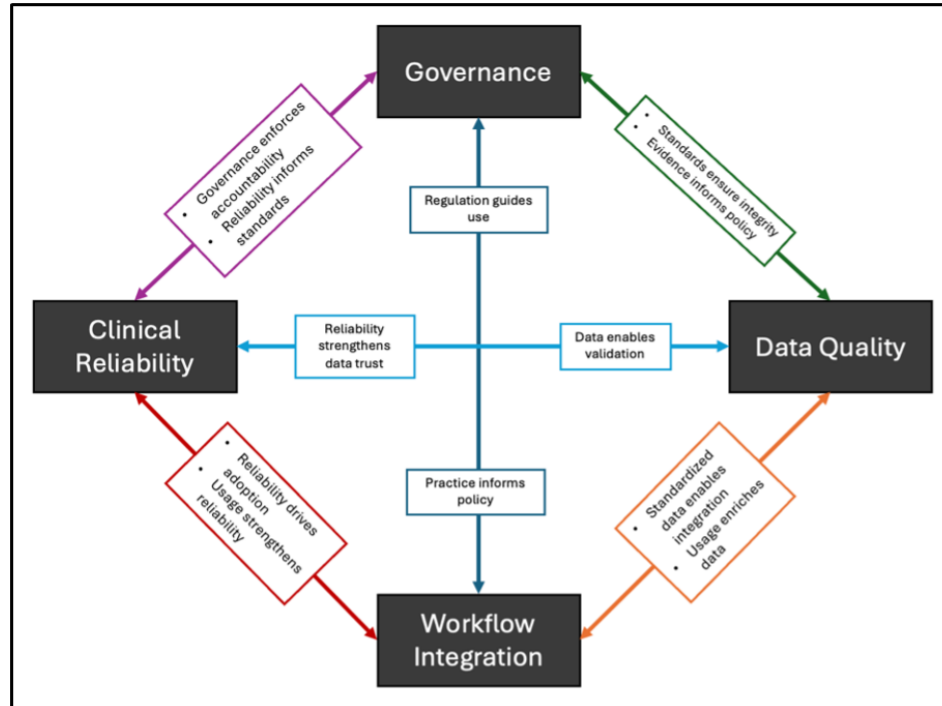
Governance

- Governance enforces accountability
- Reliability informs standards

- Standards ensure integrity
- Evidence informs policy

Regulation guides use

Clinical Reliability

Reliability strengthens data trust

Data enables validation

Data Quality

- Reliability drives adoption
- Usage strengthens reliability

Practice informs policy

- Standardized data enables integration
- Usage enriches data

Workflow Integration